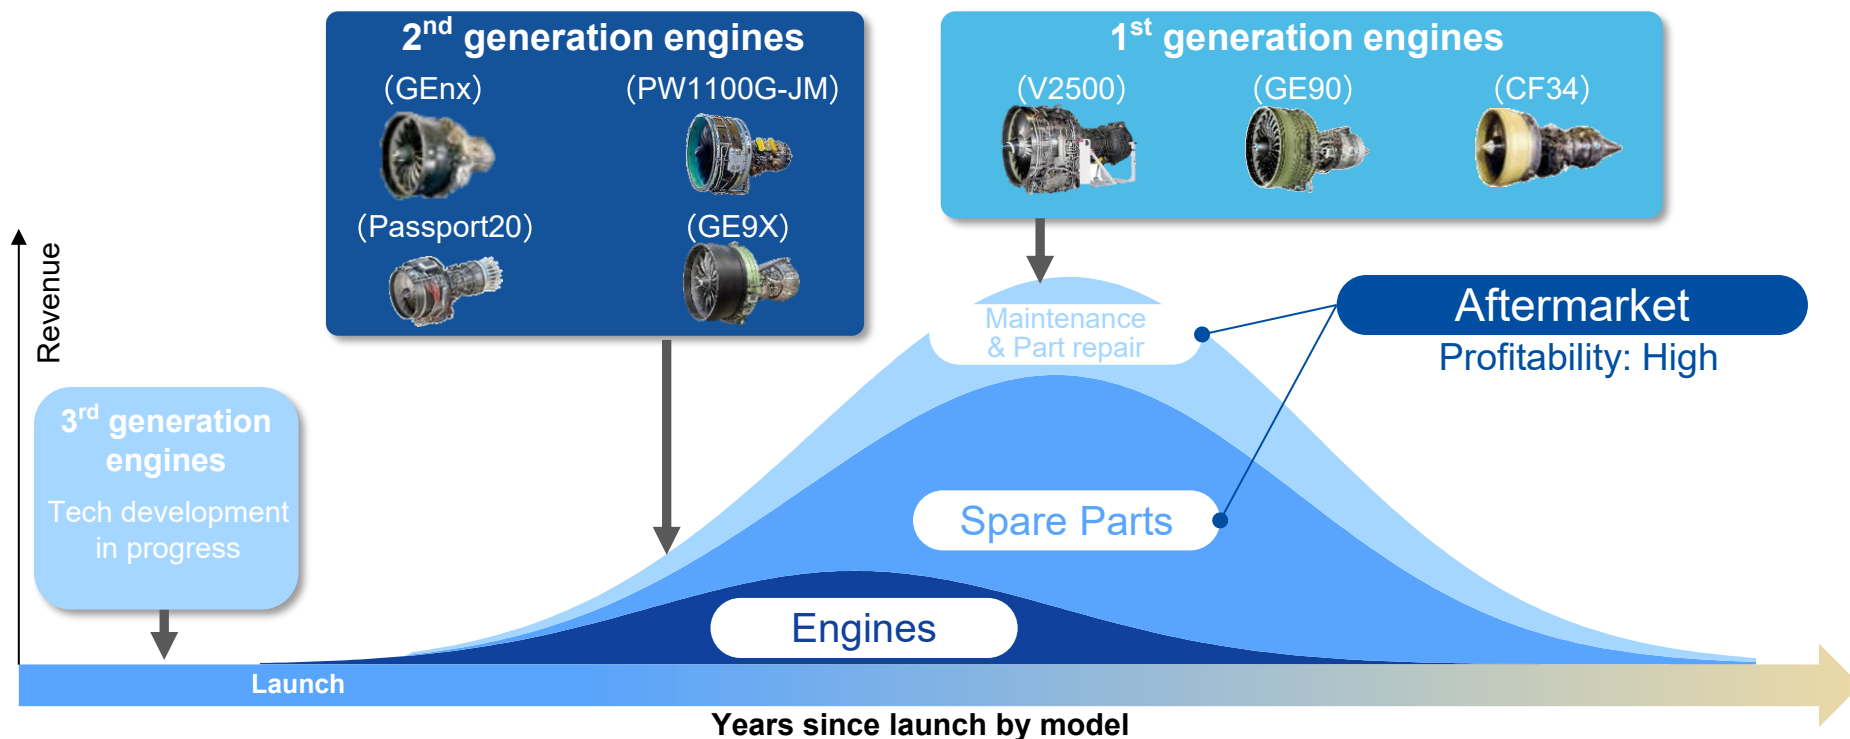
$2^{nd}$ generation engines
(GEnx)
(PW1100G-JM)
(Passport20)
(GE9X)

$1^{st}$ generation engines
(V2500)
(GE90)
(CF34)

Revenue

$3^{rd}$ generation engines
Tech development in progress

Maintenance & Part repair

Aftermarket
Profitability: High

Spare Parts

Engines

Launch

Years since launch by model